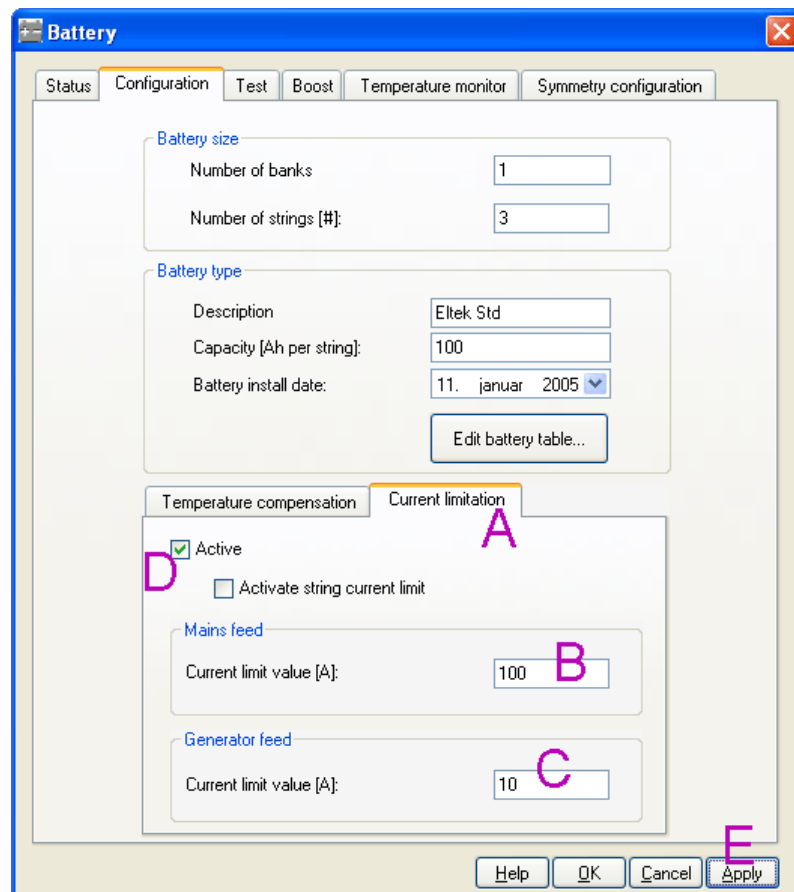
Battery

Status | Configuration | Test | Boost | Temperature monitor | Symmetry configuration

Battery size
Number of banks 1
Number of strings [#]: 3

Battery type
Description Eltek Std
Capacity [Ah per string]: 100
Battery install date: 11. januar 2005
Edit battery table...

Temperature compensation | Current limitation
A
D
Active
Activate string current limit

Mains feed
Current limit value [A]: 100
B

Generator feed
Current limit value [A]: 10
C

E
Help | OK | Cancel | Apply